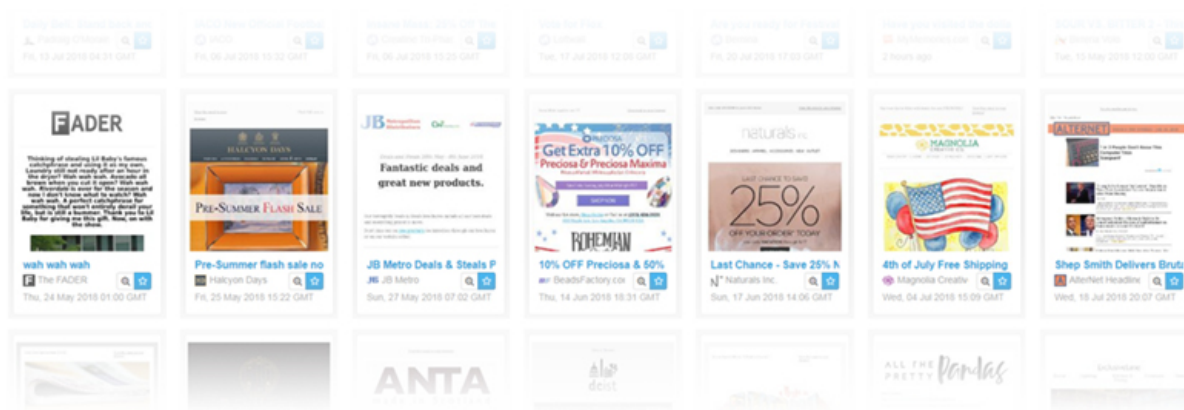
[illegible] Fri, 13 Jul 2018 04:21 GMT
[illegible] Fri, 06 Jul 2018 15:32 GMT
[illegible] Fri, 06 Jul 2018 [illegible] GMT
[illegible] Tue, 17 Jul 2018 12:05 GMT
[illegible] Fri, 20 Jul 2018 17:03 GMT
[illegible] 2 hours ago
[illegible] Tue, 15 May 2018 12:00 GMT

FADER
Thinking of stealing Lil Baby's famous catchphrase and using it as my own. Laundry still not ready after an hour in the dryer? Wah wah wah. Avocado all brown when you cut it open? Wah wah wah. Riverdale is over for the season and now I don't know what to do? Wah wah wah. A perfect catchphrase for something that won't entirely derail your life, but is still a bummer. Thank you to Lil Baby for giving me this gift. Now, on with the show.
wah wah wah
The FADER
Thu, 24 May 2018 01:00 GMT

HALCYON DAYS
PRE-SUMMER FLASH SALE
Pre-Summer flash sale no
Halcyon Days
Fri, 25 May 2018 15:22 GMT

JB Metropolitan Distributors
Fantastic deals and great new products.
JB Metro Deals & Steals P
JB Metro
Sun, 27 May 2018 07:02 GMT

Get Extra 10% OFF
Preciosa & Preciosa Maxima
SHOP NOW
BOHEMIAN
10% OFF Preciosa & 50%
BeadsFactory.com
Thu, 14 Jun 2018 16:31 GMT

naturals inc.
LAST CHANCE TO SAVE
25%
OFF YOUR ORDER TODAY
Last Chance - Save 25% N
Naturals Inc.
Tue, 17 Jun 2018 14:06 GMT

MAGNOLIA CREATIVE CO.
4th of July Free Shipping
Magnolia Creative
Wed, 04 Jul 2018 15:09 GMT

ALTERNET
Shep Smith Delivers Bruta
AlterNet Headline
Wed, 18 Jul 2018 20:17 GMT

ANTA
doist
ALL THE PRETTY Pandas